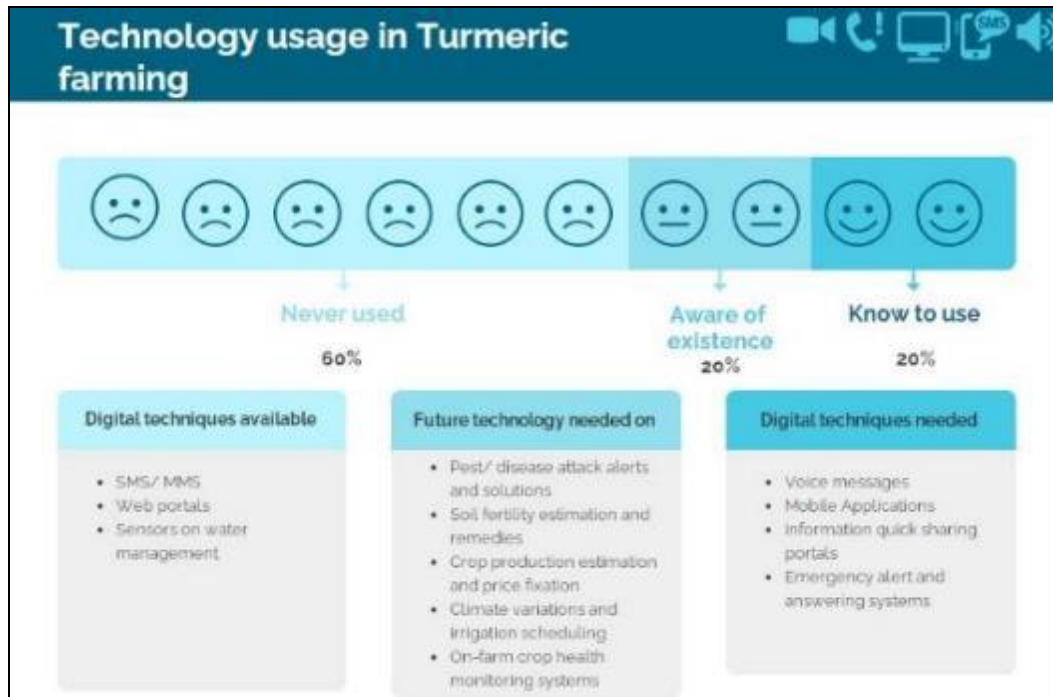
Technology usage in Turmeric farming

SMS

Never used

60%

Aware of existence

20%

Know to use

20%

Digital techniques available

- SMS/ MMS
- Web portals
- Sensors on water management

Future technology needed on

- Pest/ disease attack alerts and solutions
- Soil fertility estimation and remedies
- Crop production estimation and price fixation
- Climate variations and irrigation scheduling
- On-farm crop health monitoring systems

Digital techniques needed

- Voice messages
- Mobile Applications
- Information quick sharing portals
- Emergency alert and answering systems